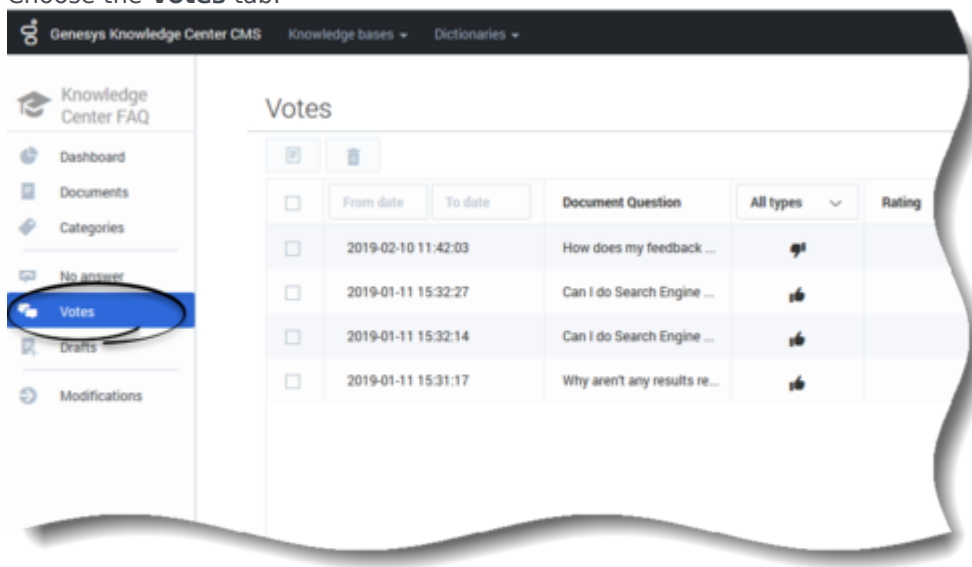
Choose the **Votes** tab.

Genesys Knowledge Center CMS Knowledge bases Dictionaries

Knowledge Center FAQ

Dashboard
Documents
Categories
No answer
Votes
Drafts
Modifications

Votes

| | From date To date | Document Question | All types | Rating |
|---|---|---|---|---|
| | 2019-02-10 11:42:03 | How does my feedback ... | | |
| | 2019-01-11 15:32:27 | Can I do Search Engine ... | | |
| | 2019-01-11 15:32:14 | Can I do Search Engine ... | | |
| | 2019-01-11 15:31:17 | Why aren't any results re... | | |